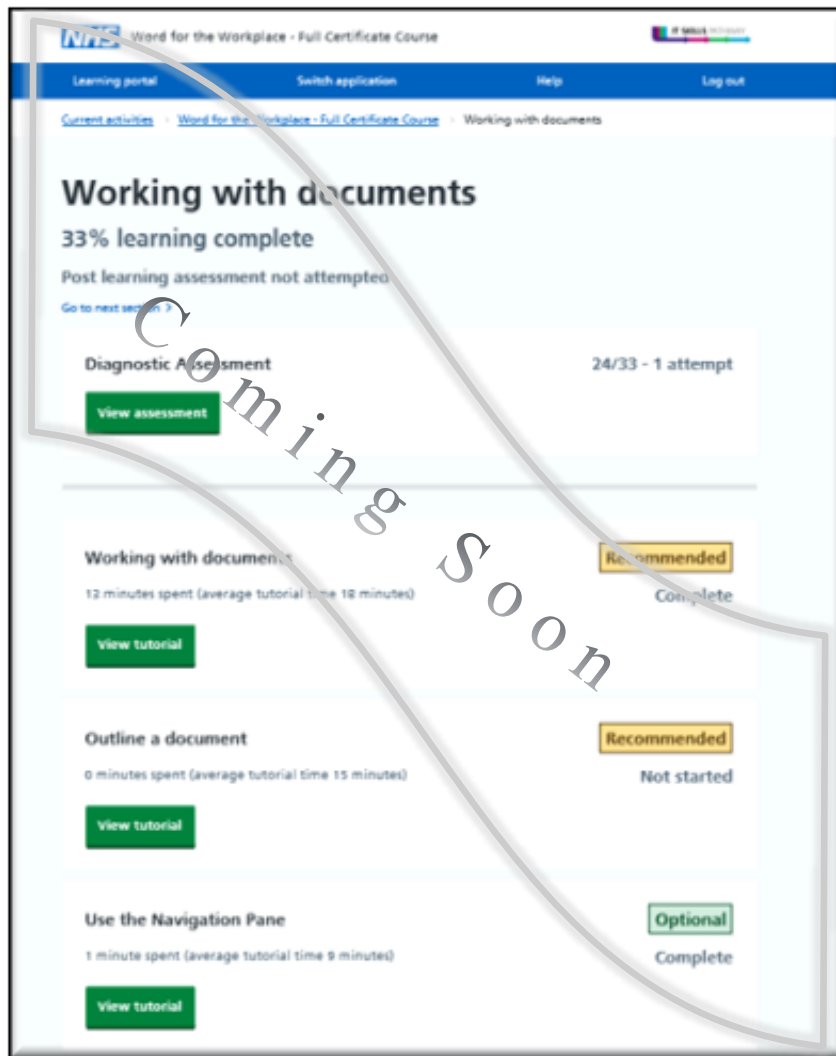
NHS Word for the Workplace - Full Certificate Course

IT SKILLS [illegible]

Learning portal Switch application Help Log out

Current activities › Word for the Workplace - Full Certificate Course › Working with documents

Working with documents

33% learning complete

Post learning assessment not attempted

Go to next section >

Coming Soon

Diagnostic Assessment 24/33 - 1 attempt

View assessment

Working with documents Recommended

12 minutes spent (average tutorial time 18 minutes) Complete

View tutorial

Outline a document Recommended

0 minutes spent (average tutorial time 15 minutes) Not started

View tutorial

Use the Navigation Pane Optional

1 minute spent (average tutorial time 9 minutes) Complete

View tutorial